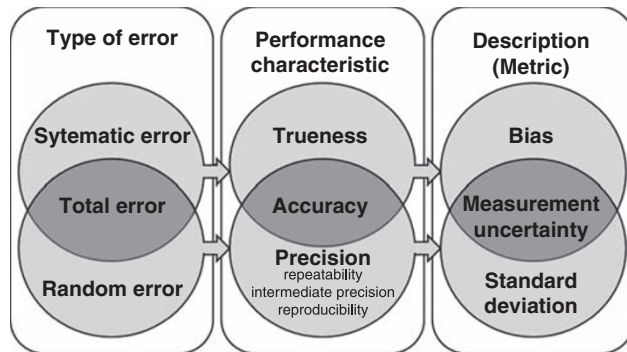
Type of error

Sytematic error

Total error

Random error

Performance characteristic

Trueness

Accuracy

Precision
repeatability
intermediate precision
reproducibility

Description (Metric)

Bias

Measurement uncertainty

Standard deviation